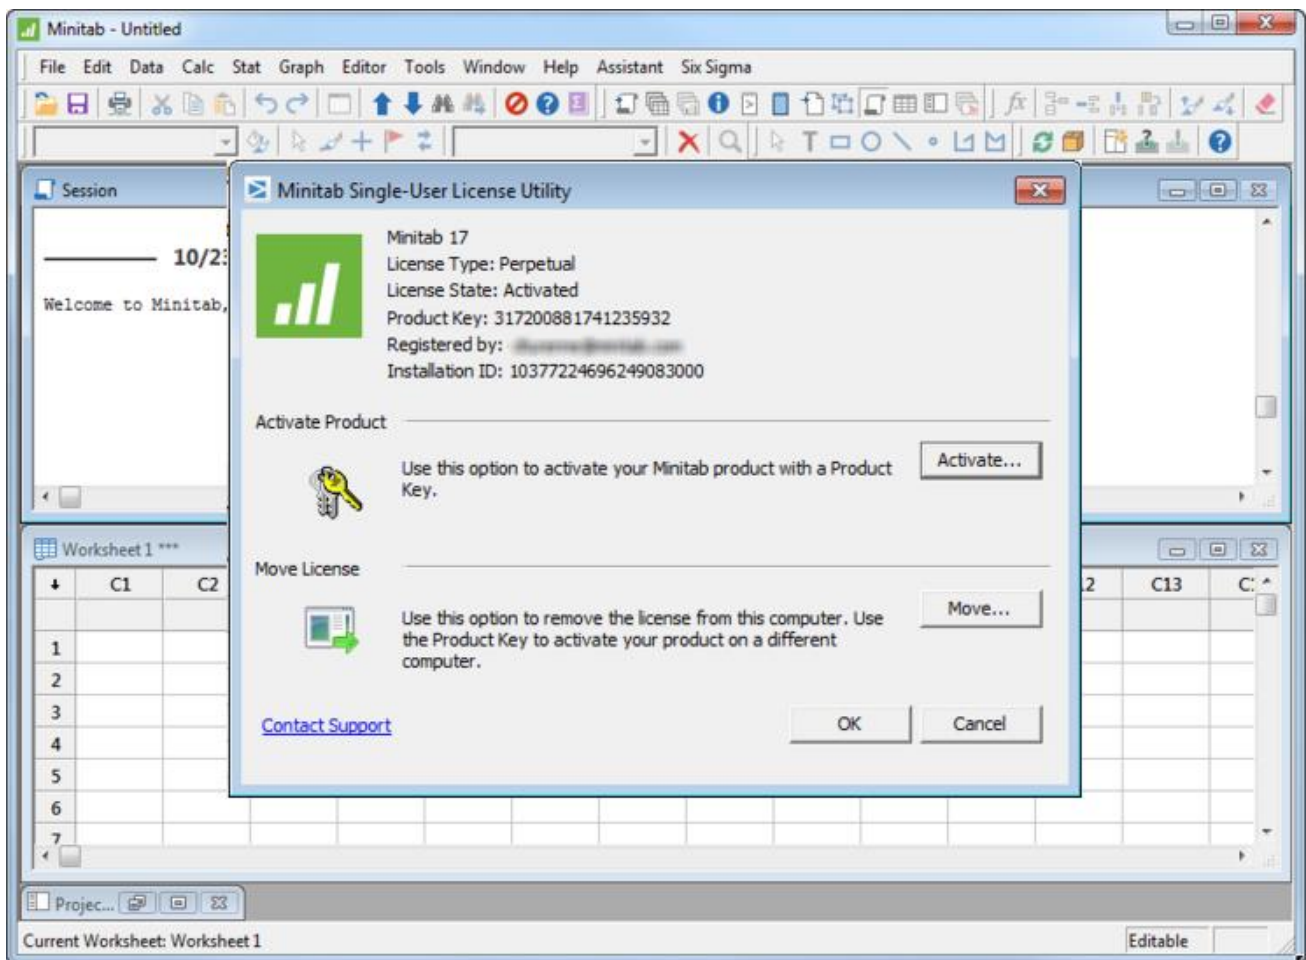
Minitab - Untitled

File Edit Data Calc Stat Graph Editor Tools Window Help Assistant Six Sigma

Session

10/2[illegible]

Welcome to Minitab,

Minitab Single-User License Utility

Minitab 17
License Type: Perpetual
License State: Activated
Product Key: 317200881741235932
Registered by: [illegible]
Installation ID: 10377224696249083000

Activate Product

Use this option to activate your Minitab product with a Product Key.

Activate...

Move License

Use this option to remove the license from this computer. Use the Product Key to activate your product on a different computer.

Move...

Contact Support

OK

Cancel

Worksheet 1 ***

| ↓ | C1 | C2 | | C12 | C13 | C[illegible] |
|---|---|---|---|---|---|---|
| 1 | | | | | | |
| 2 | | | | | | |
| 3 | | | | | | |
| 4 | | | | | | |
| 5 | | | | | | |
| 6 | | | | | | |
| 7 | | | | | | |

Projec...

Current Worksheet: Worksheet 1

Editable